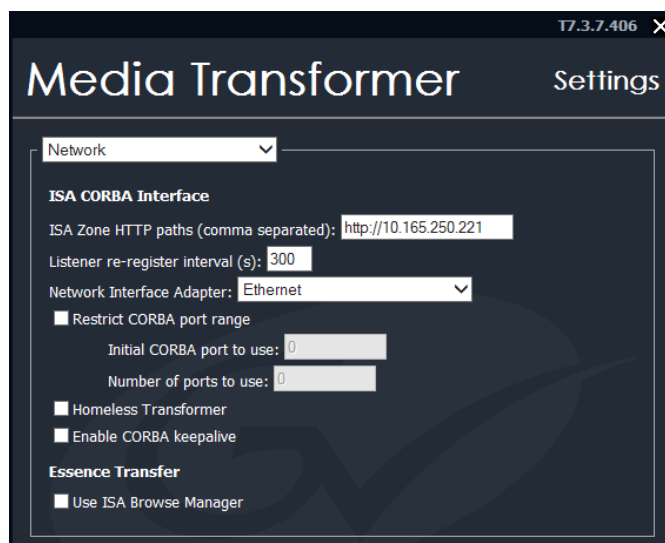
T7.3.7.406 ✕

Media Transformer

Settings

Network

ISA CORBA Interface

ISA Zone HTTP paths (comma separated): http://10.165.250.221

Listener re-register interval (s): 300

Network Interface Adapter: Ethernet

Restrict CORBA port range

Initial CORBA port to use: 0

Number of ports to use: 0

Homeless Transformer

Enable CORBA keepalive

Essence Transfer

Use ISA Browse Manager